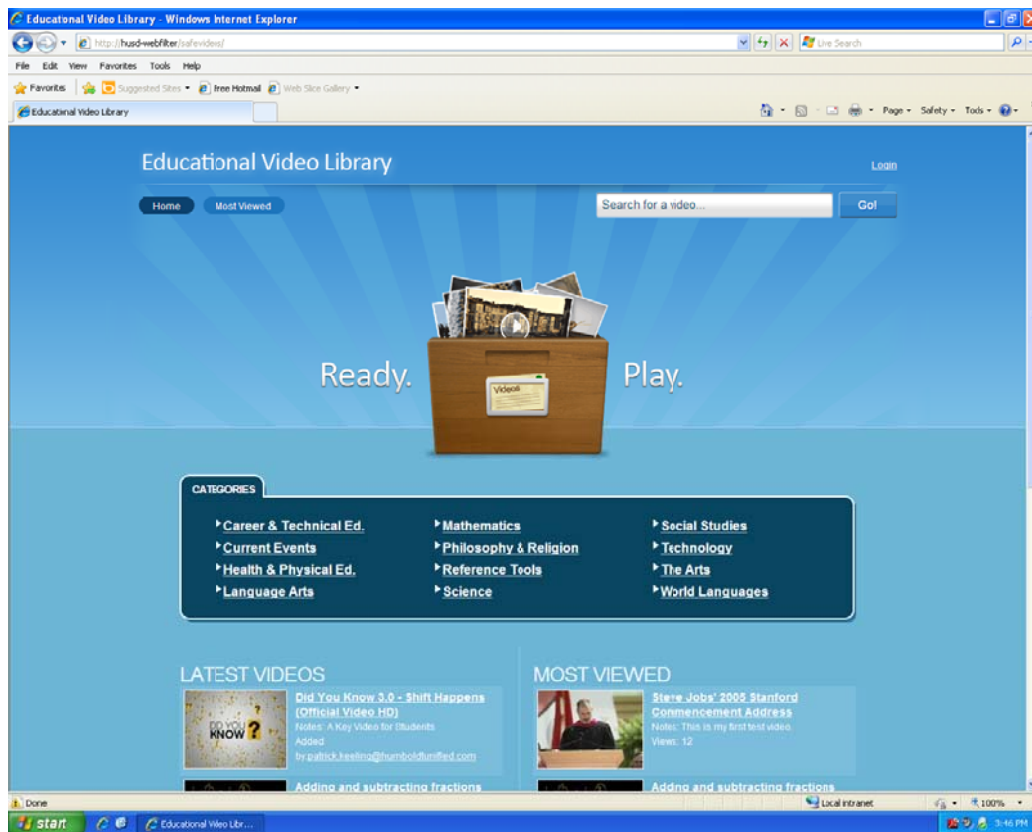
Educatonal Video Library - Windows Internet Explorer

http://husd-webfilter/safevideos/

Live Search

File Edit View Favorites Tools Help

Favorites | Suggested Sites • Free Hotmail Web Slice Gallery •

Educatonal Video Library

Page • Safety • Tools •

Educational Video Library

Login

Home Most Viewed

Search for a video...

Go!

Ready. Play.

Videos

CATEGORIES

Career & Technical Ed.
Current Events
Health & Physical Ed.
Language Arts

Mathematics
Philosophy & Religion
Reference Tools
Science

Social Studies
Technology
The Arts
World Languages

LATEST VIDEOS

DO YOU KNOW ?

Did You Know 3.0 - Shift Happens (Official Video HD)
Notes: A Key Video for Students
Added by patrick.keeling@humboldtunified.com

Adding and subtracting fractions

MOST VIEWED

Steve Jobs' 2005 Stanford Commencement Address
Notes: This is my first test video.
Views: 12

Adding and subtracting fractions

Done

Local intranet

100%

start

Educational Video Libr...

3:46 PM